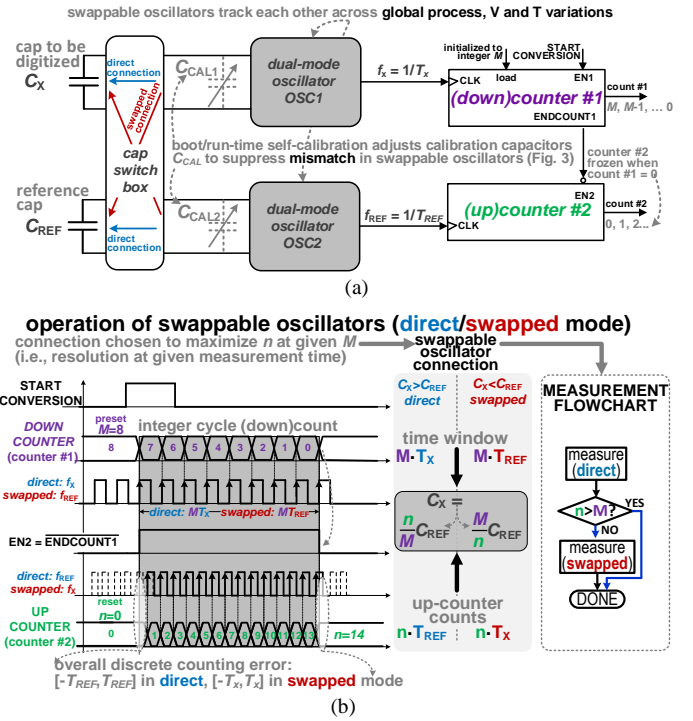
swappable oscillators track each other across global process, V and T variations

cap to be digitized
$C_X$

direct connection
swapped connection
cap switch box
direct connection

reference cap
$C_{REF}$

$C_{CAL1}$
$C_{CAL2}$

dual-mode oscillator OSC1

dual-mode oscillator OSC2

$f_X = 1/T_X$

$f_{REF} = 1/T_{REF}$

initialized to integer $M$
load
START CONVERSION
EN1
CLK
(down)counter #1
ENDCOUNT1
count #1
$M$, $M$-1, … 0

boot/run-time self-calibration adjusts calibration capacitors $C_{CAL}$ to suppress mismatch in swappable oscillators (Fig. 3)

counter #2 frozen when count #1 = 0

EN2
CLK
(up)counter #2
count #2
0, 1, 2…

(a)

operation of swappable oscillators (direct/swapped mode)

connection chosen to maximize $n$ at given $M$ (i.e., resolution at given measurement time)

swappable oscillator connection

$C_X>C_{REF}$ direct
$C_X<C_{REF}$ swapped

time window
$M{\cdot}T_X$
$M{\cdot}T_{REF}$

$C_X = \frac{n}{M}C_{REF}$
$\frac{M}{n}C_{REF}$

up-counter counts
$n{\cdot}T_{REF}$
$n{\cdot}T_X$

MEASUREMENT FLOWCHART
measure (direct)
$n>M$?
YES
NO
measure (swapped)
DONE

START CONVERSION

DOWN COUNTER (counter #1)
preset $M$=8
8
integer cycle (down)count
7 6 5 4 3 2 1 0

direct: $f_X$
swapped: $f_{REF}$

direct: $MT_X$
swapped: $MT_{REF}$

EN2 = $\overline{ENDCOUNT1}$

direct: $f_{REF}$
swapped: $f_X$

UP COUNTER (counter #2)
reset $n$=0
0
1 2 3 4 5 6 7 8 9 10 11 12 13
$n$=14

overall discrete counting error:
[-$T_{REF}$,$T_{REF}$] in direct, [-$T_X$,$T_X$] in swapped mode

(b)